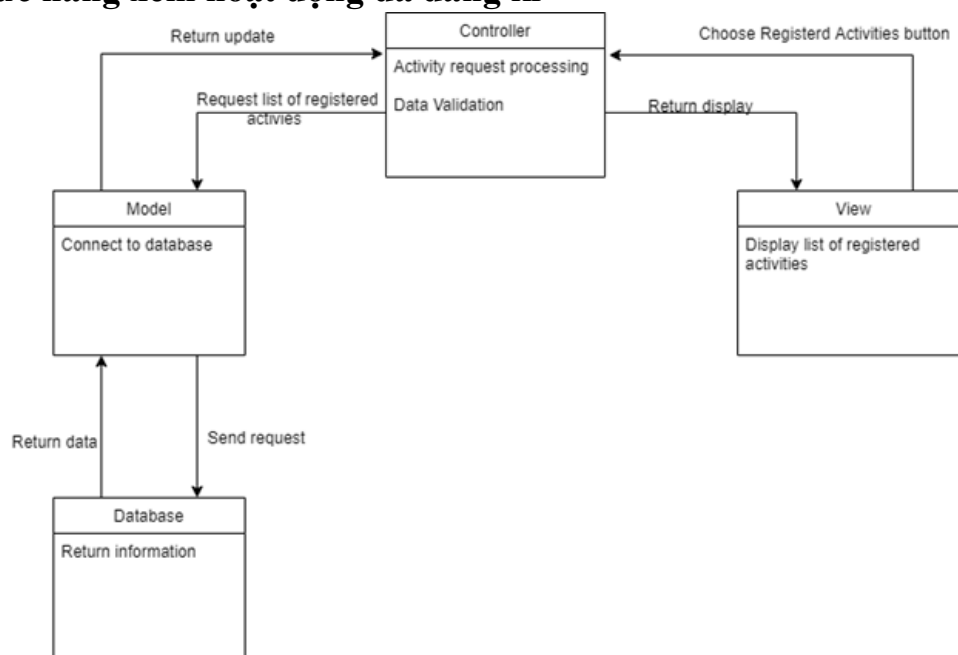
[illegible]

Return update

Controller

Activity request processing

Data Validation

Choose Registerd Activities button

Request list of registered activies

Return display

Model

Connect to database

View

Display list of registered activities

Return data

Send request

Database

Return information